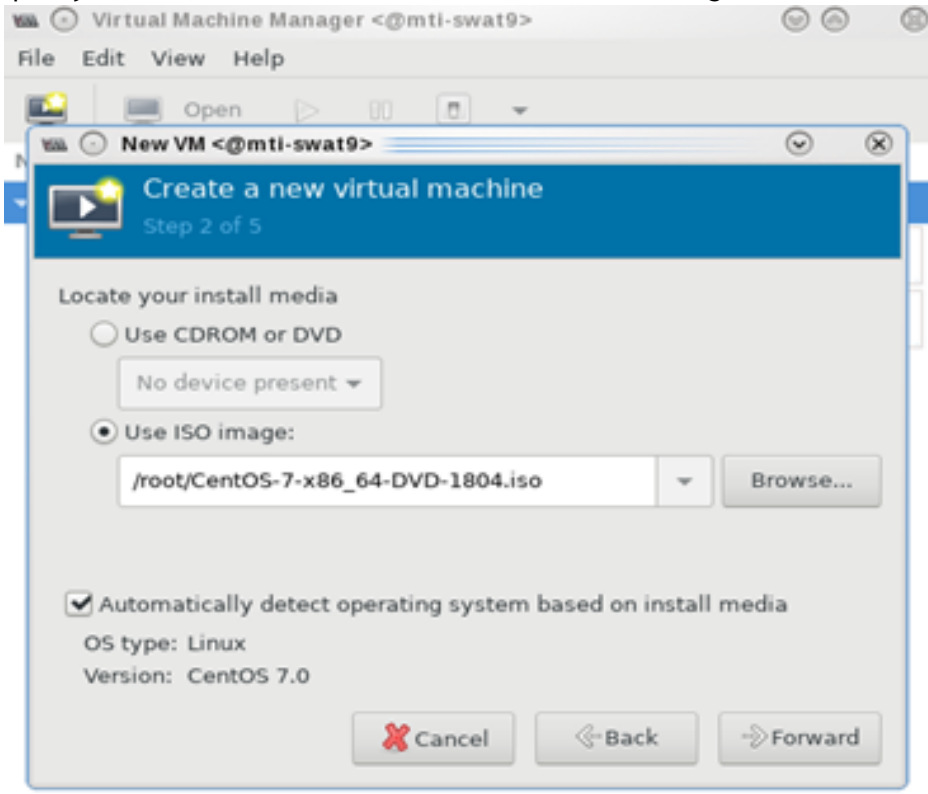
Virtual Machine Manager <@mti-swat9>

File Edit View Help

Open

New VM <@mti-swat9>

Create a new virtual machine
Step 2 of 5

Locate your install media

Use CDROM or DVD

No device present

Use ISO image:

/root/CentOS-7-x86_64-DVD-1804.iso

Browse...

Automatically detect operating system based on install media

OS type: Linux
Version: CentOS 7.0

Cancel

Back

Forward